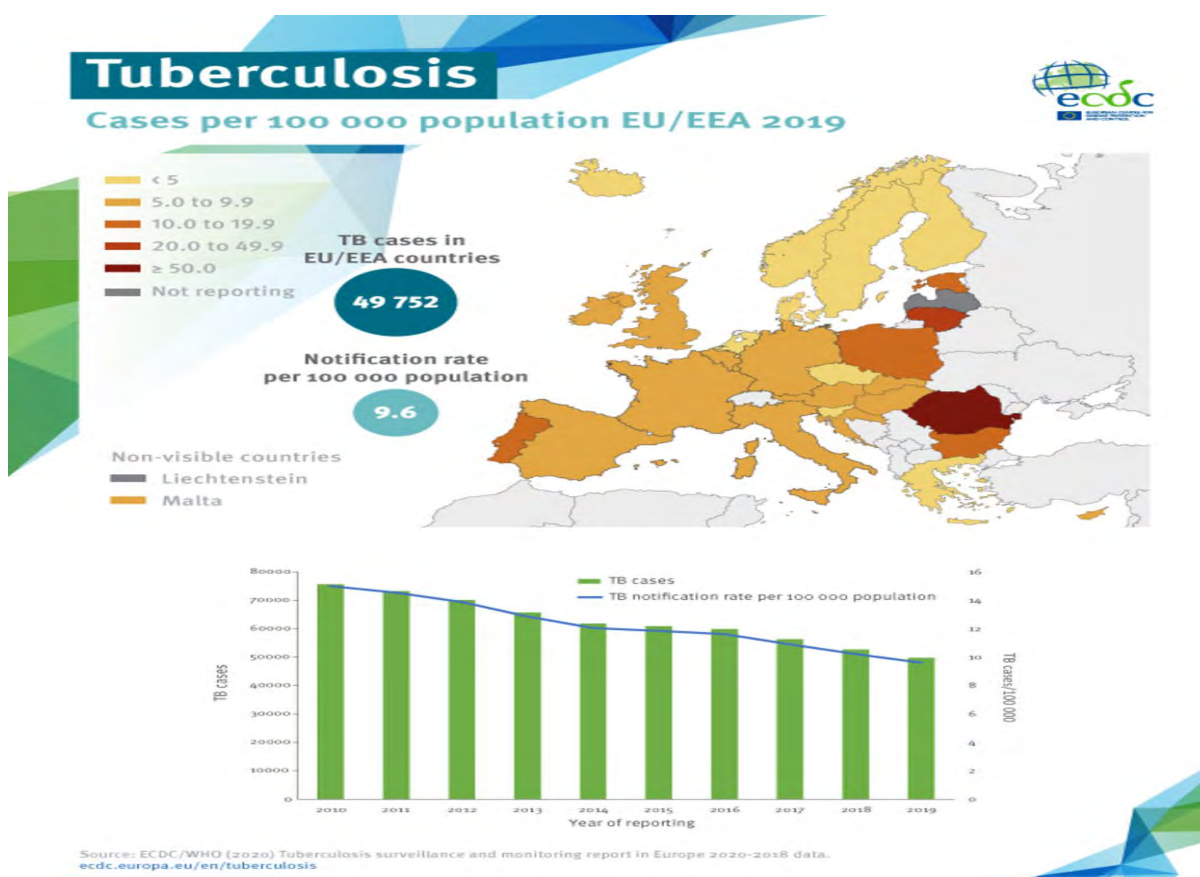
Tuberculosis

Cases per 100 000 population EU/EEA 2019

ecdc
EUROPEAN CENTRE FOR DISEASE PREVENTION AND CONTROL

< 5
5.0 to 9.9
10.0 to 19.9
20.0 to 49.9
≥ 50.0
Not reporting

TB cases in EU/EEA countries
49 752

Notification rate per 100 000 population
9.6

Non-visible countries
Liechtenstein
Malta

TB cases
TB notification rate per 100 000 population

TB cases
80000
70000
60000
50000
40000
30000
20000
10000
0

TB cases/100 000
16
14
12
10
8
6
4
2
0

2010 2011 2012 2013 2014 2015 2016 2017 2018 2019
Year of reporting

Source: ECDC/WHO (2020) Tuberculosis surveillance and monitoring report in Europe 2020-2018 data.
ecdc.europa.eu/en/tuberculosis